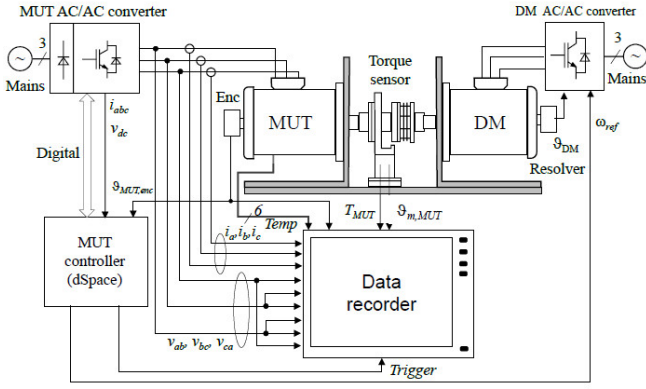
MUT AC/AC converter

DM AC/AC converter

3

Mains

3

Mains

Torque sensor

Enc

MUT

DM

$i_{abc}$

$v_{dc}$

Digital

$\vartheta_{MUT,enc}$

$\vartheta_{DM}$

Resolver

$\omega_{ref}$

6

Temp

$T_{MUT}$

$\vartheta_{m,MUT}$

MUT controller (dSpace)

$i_a, i_b, i_c$

Data recorder

$v_{ab}, v_{bc}, v_{ca}$

Trigger